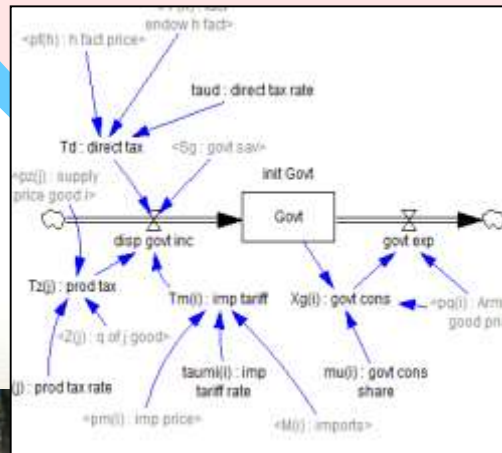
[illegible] endow h fact>

<pf(h) : h fact price>

taud : direct tax rate

Td : direct tax

<Sg : govt sav>

<pz(j) : supply price good j>

init Govt

Govt

disp govt inc

govt exp

Tz(j) : prod tax

Tm(i) : imp tariff

Xg(i) : govt cons

<pq(i) : Arm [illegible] good pr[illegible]

<Z(j) : q of j good>

taumi(i) : imp tariff rate

mu(i) : govt cons share

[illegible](j) : prod tax rate

<pm(i) : imp price>

<M(i) : imports>